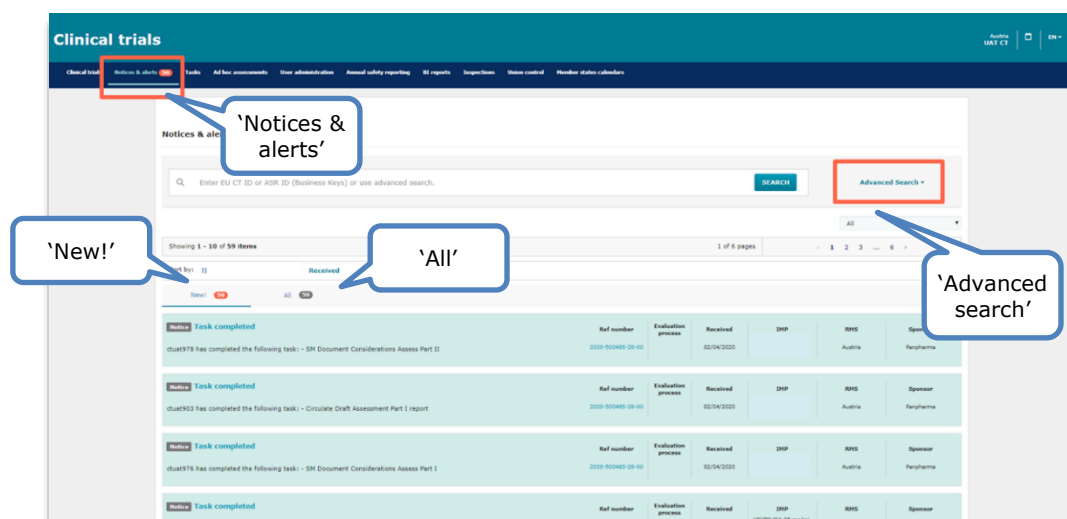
Clinical trials

Austria
UAT CT

EN

Clinical trials Notices & alerts 59 Tasks Ad hoc assessments User administration Annual safety reporting BI reports Inspections Union control Member states calendars

Notices & ale

'Notices & alerts'

Enter EU CT ID or ASR ID (Business Keys) or use advanced search.

SEARCH

Advanced Search

All

'New!'

'All'

'Advanced search'

Showing 1 - 10 of 59 items

1 of 6 pages

1 2 3 ... 6

Sort by:

Received

New! 59

All 59

Notice Task completed

ctuat978 has completed the following task: - SM Document Considerations Assess Part II

| Ref number | Evaluation process | Received | IMP | RMS | Sponsor |
|---|---|---|---|---|---|
| 2020-500485-28-00 | | 02/04/2020 | | Austria | Panpharma |

Notice Task completed

ctuat903 has completed the following task: - Circulate Draft Assessment Part I report

| Ref number | Evaluation process | Received | IMP | RMS | Sponsor |
|---|---|---|---|---|---|
| 2020-500485-28-00 | | 02/04/2020 | | Austria | Panpharma |

Notice Task completed

ctuat976 has completed the following task: - SM Document Considerations Assess Part I

| Ref number | Evaluation process | Received | IMP | RMS | Sponsor |
|---|---|---|---|---|---|
| 2020-500485-28-00 | | 02/04/2020 | | Austria | Panpharma |

Notice Task completed

| Ref number | Evaluation process | Received | IMP | RMS | Sponsor |
|---|---|---|---|---|---|